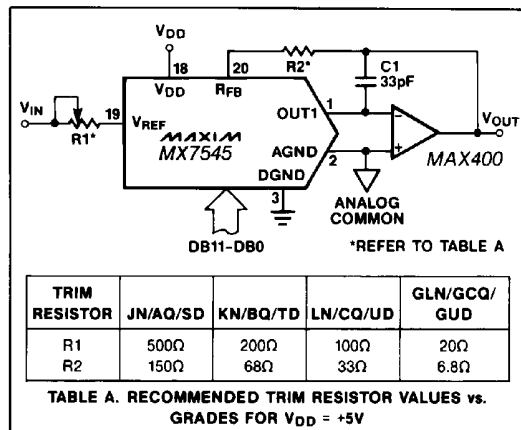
$V_{DD}$
18
$V_{DD}$
20
$R_{FB}$
R2*
C1
33pF
$V_{IN}$
R1*
19
$V_{REF}$
MAXIM
MX7545
OUT1
1
AGND
2
DGND
3
$V_{OUT}$
MAX400
ANALOG COMMON
DB11-DB0
*REFER TO TABLE A

| TRIM RESISTOR | JN/AQ/SD | KN/BQ/TD | LN/CQ/UD | GLN/GCQ/GUD |
|---|---|---|---|---|
| R1 | 500Ω | 200Ω | 100Ω | 20Ω |
| R2 | 150Ω | 68Ω | 33Ω | 6.8Ω |

TABLE A. RECOMMENDED TRIM RESISTOR VALUES vs. GRADES FOR $V_{DD}$ = +5V